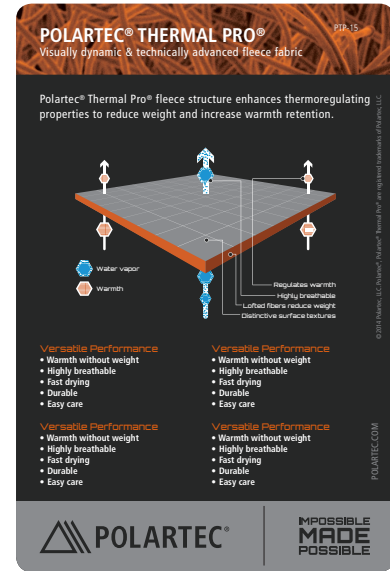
POLARTEC® THERMAL PRO®
Visually dynamic & technically advanced fleece fabric

PTP-15

Polartec® Thermal Pro® fleece structure enhances thermoregulating properties to reduce weight and increase warmth retention.

Water vapor
Warmth

Regulates warmth
Highly breathable
Lofted fibers reduce weight
Distinctive surface textures

Versatile Performance
• Warmth without weight
• Highly breathable
• Fast drying
• Durable
• Easy care

Versatile Performance
• Warmth without weight
• Highly breathable
• Fast drying
• Durable
• Easy care

Versatile Performance
• Warmth without weight
• Highly breathable
• Fast drying
• Durable
• Easy care

Versatile Performance
• Warmth without weight
• Highly breathable
• Fast drying
• Durable
• Easy care

© 2014 Polartec, LLC. Polartec®, Polartec® Thermal Pro® are registered trademarks of Polartec, LLC.

POLARTEC.COM

POLARTEC®

IMPOSSIBLE MADE POSSIBLE